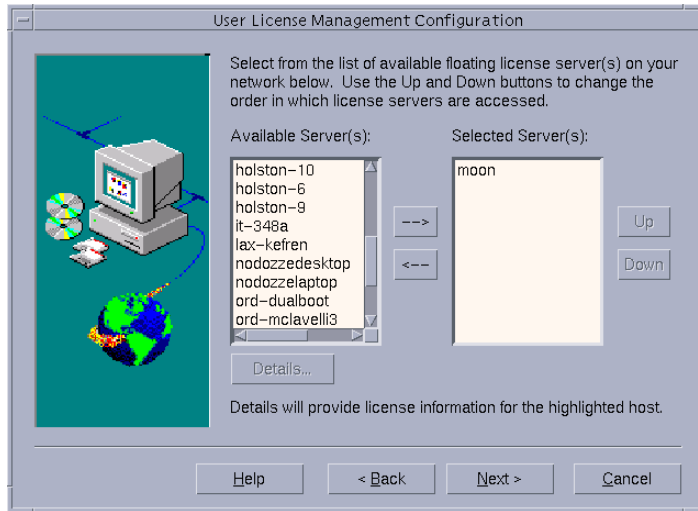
User License Management Configuration

Select from the list of available floating license server(s) on your network below. Use the Up and Down buttons to change the order in which license servers are accessed.

Available Server(s):

holston-10
holston-6
holston-9
it-348a
lax-kefren
nodozzedesktop
nodozzelaptop
ord-dualboot
ord-mclavelli3

-->
<--

Selected Server(s):

moon

Up
Down

Details...

Details will provide license information for the highlighted host.

Help
< Back
Next >
Cancel